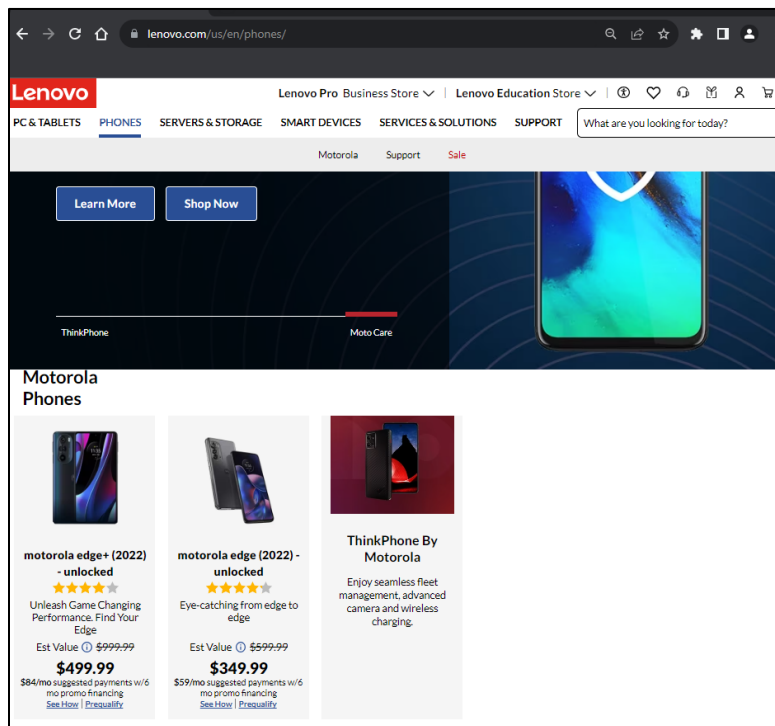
lenovo.com/us/en/phones/

Lenovo

Lenovo Pro Business Store | Lenovo Education Store

PC & TABLETS PHONES SERVERS & STORAGE SMART DEVICES SERVICES & SOLUTIONS SUPPORT

What are you looking for today?

Motorola Support Sale

Learn More Shop Now

ThinkPhone Moto Care

Motorola Phones

motorola edge+ (2022) - unlocked

Unleash Game Changing Performance. Find Your Edge

Est Value ~~$999.99~~

$499.99

$84/mo suggested payments w/6 mo promo financing

See How | Prequalify

motorola edge (2022) - unlocked

Eye-catching from edge to edge

Est Value ~~$599.99~~

$349.99

$59/mo suggested payments w/6 mo promo financing

See How | Prequalify

ThinkPhone By Motorola

Enjoy seamless fleet management, advanced camera and wireless charging.